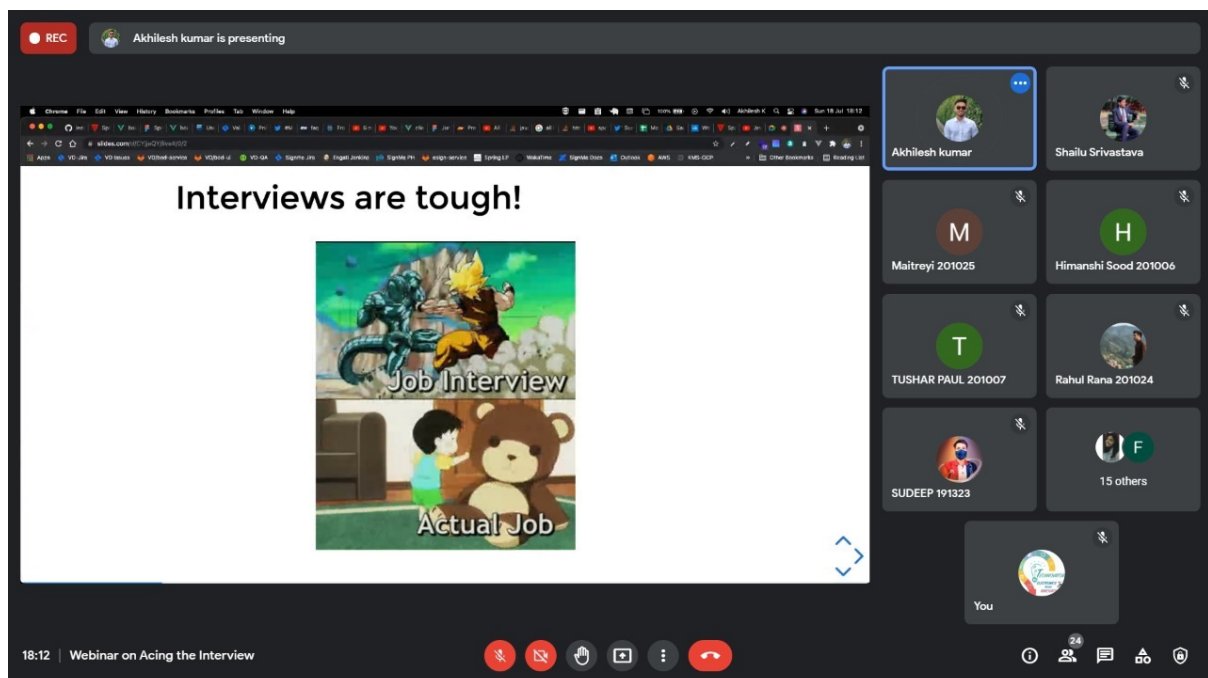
REC

Akhilesh kumar is presenting

Chrome File Edit View History Bookmarks Profiles Tab Window Help

Sun 18 Jul 18:12

slides.com/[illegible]

Interviews are tough!

Job Interview

Actual Job

Akhilesh kumar

Shailu Srivastava

M

Maitreyi 201025

H

Himanshi Sood 201006

T

TUSHAR PAUL 201007

Rahul Rana 201024

SUDEEP 191323

F

15 others

You

18:12 | Webinar on Acing the Interview

24